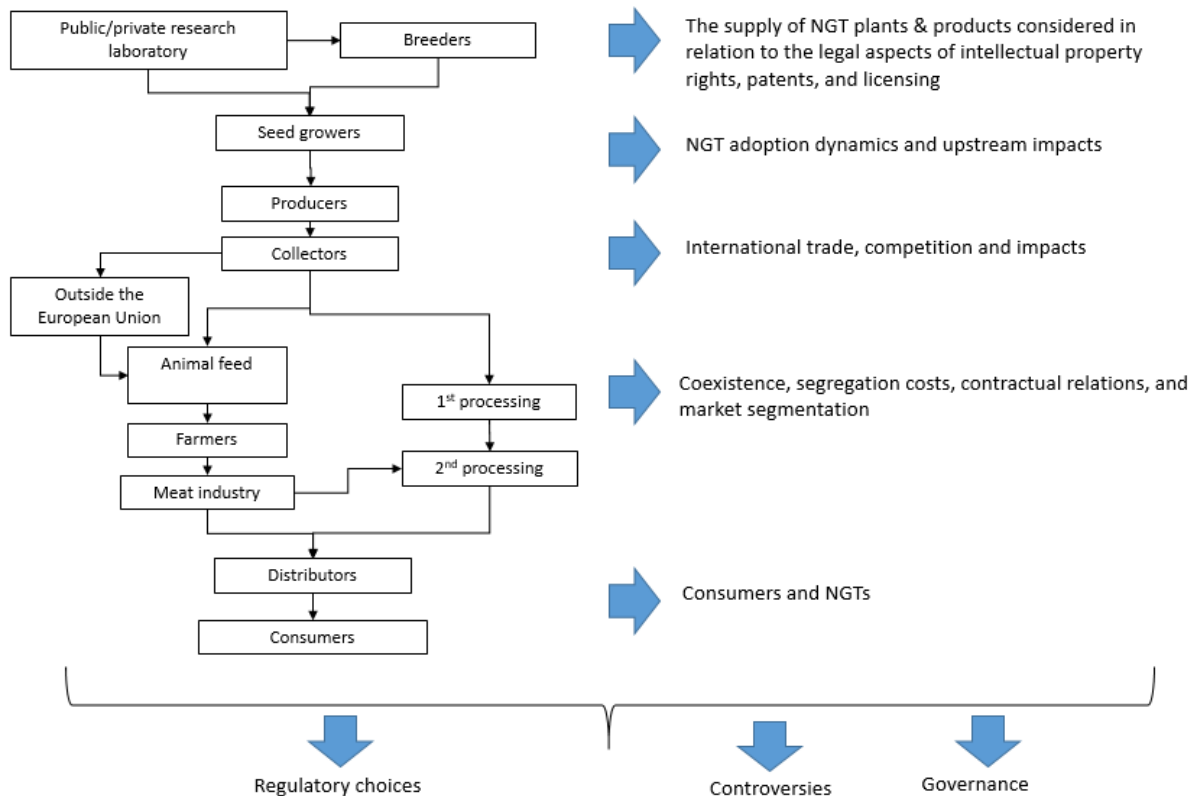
Public/private research laboratory

Breeders

Seed growers

Producers

Collectors

Outside the European Union

Animal feed

Farmers

Meat industry

1$^{st}$ processing

2$^{nd}$ processing

Distributors

Consumers

The supply of NGT plants & products considered in relation to the legal aspects of intellectual property rights, patents, and licensing

NGT adoption dynamics and upstream impacts

International trade, competition and impacts

Coexistence, segregation costs, contractual relations, and market segmentation

Consumers and NGTs

Regulatory choices

Controversies

Governance